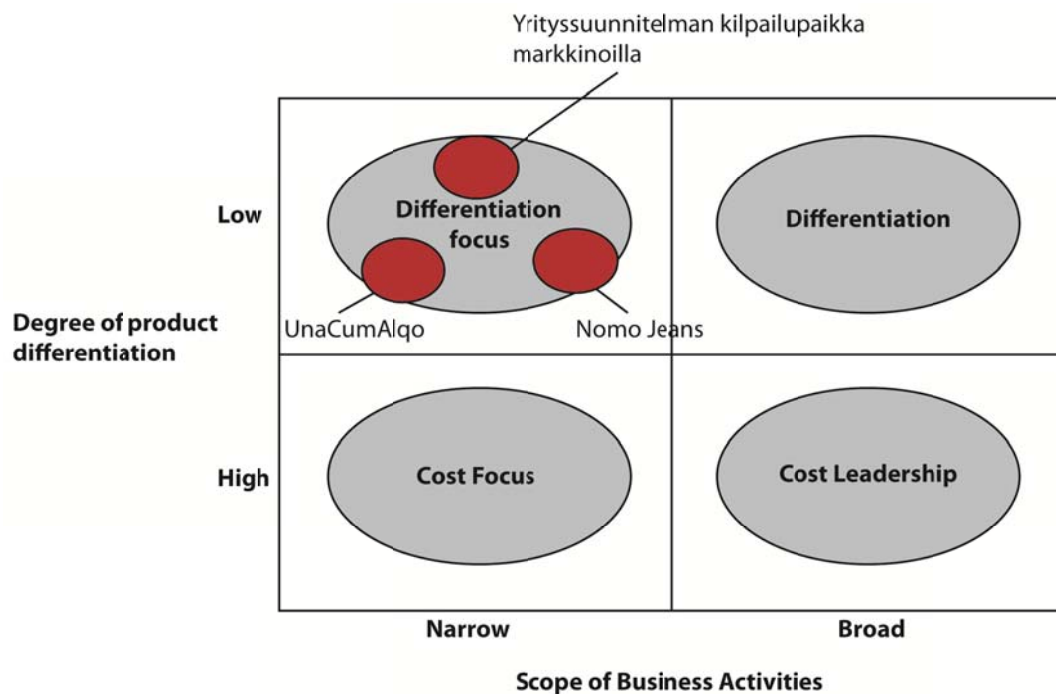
Yrityssuunnitelman kilpailupaikka markkinoilla

Low

Differentiation focus

Differentiation

Degree of product differentiation

UnaCumAlqo

Nomo Jeans

High

Cost Focus

Cost Leadership

Narrow

Broad

Scope of Business Activities